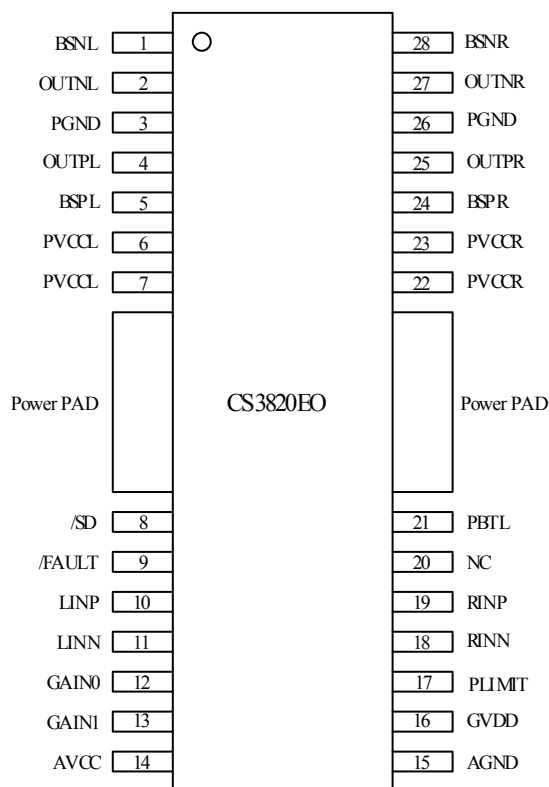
BSNL 1
OUTNL 2
PGND 3
OUTPL 4
BSPL 5
PVCCL 6
PVCCL 7
Power PAD
/SD 8
/FAULT 9
LINP 10
LINN 11
GAIN0 12
GAIN1 13
AVCC 14

CS3820EO

28 BSNR
27 OUTNR
26 PGND
25 OUTPR
24 BSPR
23 PVCCR
22 PVCCR
Power PAD
21 PBTL
20 NC
19 RINP
18 RINN
17 PLIMIT
16 GVDD
15 AGND